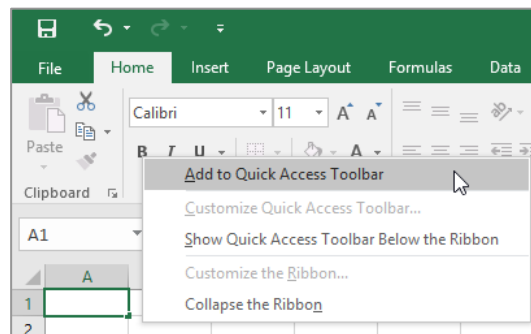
File
Home
Insert
Page Layout
Formulas
Data
Paste
Clipboard
Calibri
11
A A
B I U
Add to Quick Access Toolbar
Customize Quick Access Toolbar...
Show Quick Access Toolbar Below the Ribbon
Customize the Ribbon...
Collapse the Ribbon
A1
A
1
2